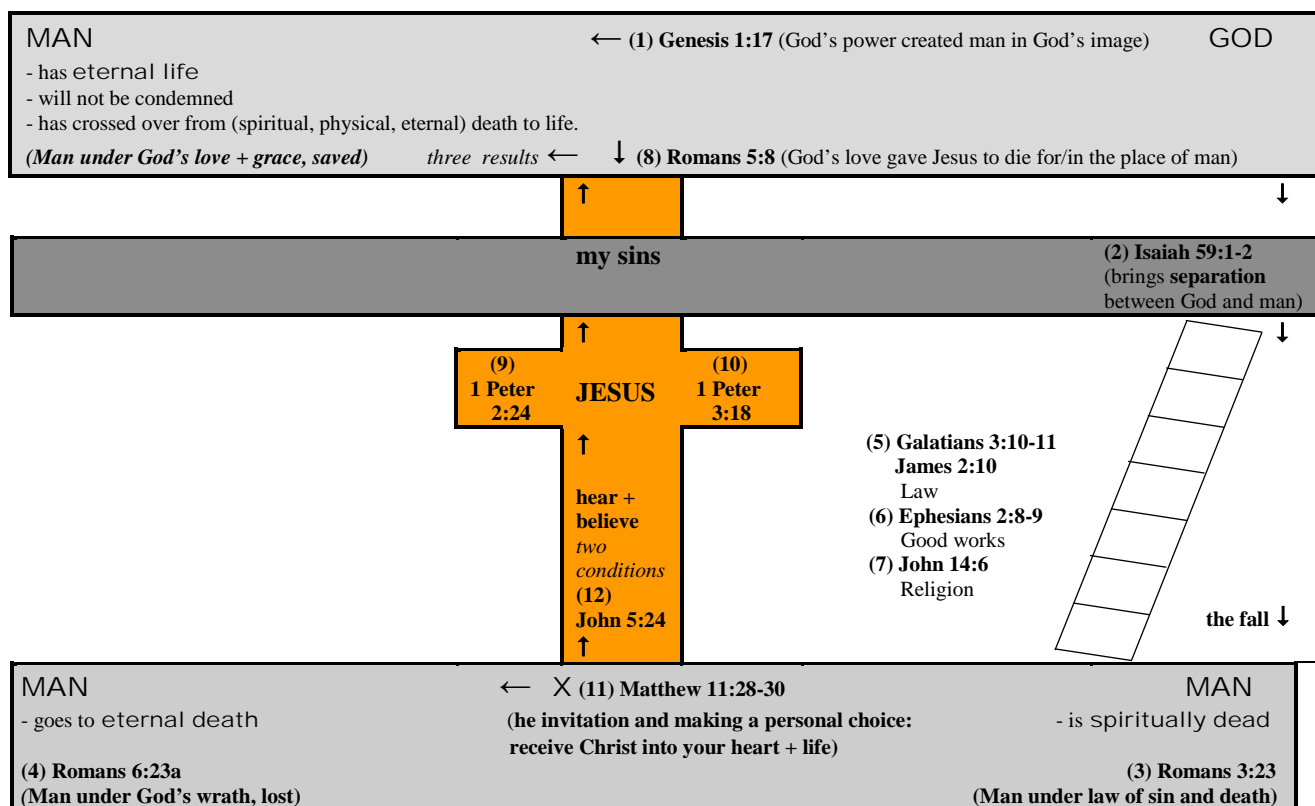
MAN

← (1) Genesis 1:17 (God's power created man in God's image)

GOD

- has eternal life
- will not be condemned
- has crossed over from (spiritual, physical, eternal) death to life.

(Man under God's love + grace, saved) three results ← ↓ (8) Romans 5:8 (God's love gave Jesus to die for/in the place of man)

↑

↓

my sins

(2) Isaiah 59:1-2 (brings separation between God and man)

↑

↓

(9) 1 Peter 2:24

JESUS

(10) 1 Peter 3:18

↑

hear + believe
two conditions
(12) John 5:24
↑

(5) Galatians 3:10-11
James 2:10
Law
(6) Ephesians 2:8-9
Good works
(7) John 14:6
Religion

the fall ↓

MAN

← X (11) Matthew 11:28-30

MAN

- goes to eternal death

(he invitation and making a personal choice: receive Christ into your heart + life)

- is spiritually dead

(4) Romans 6:23a
(Man under God's wrath, lost)

(3) Romans 3:23
(Man under law of sin and death)